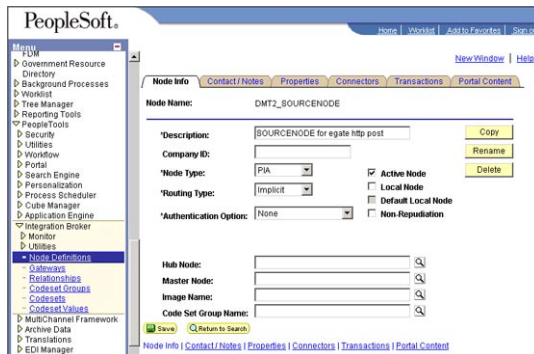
PeopleSoft.

Home | Worklist | Add to Favorites | Sign o

Menu
FDM
Government Resource Directory
Background Processes
Worklist
Tree Manager
Reporting Tools
PeopleTools
Security
Utilities
Workflow
Portal
Search Engine
Personalization
Process Scheduler
Cube Manager
Application Engine
Integration Broker
Monitor
Utilities
- Node Definitions
- Gateways
- Relationships
- Codeset Groups
- Codesets
- Codeset Values
MultiChannel Framework
Archive Data
Translations
EDI Manager

New Window | Help

Node Info | Contact / Notes | Properties | Connectors | Transactions | Portal Content

Node Name: DMT2_SOURCENODE

*Description: SOURCENODE for egate http post
Company ID:
*Node Type: PIA
*Routing Type: Implicit
*Authentication Option: None

Copy
Rename
Delete

Active Node
Local Node
Default Local Node
Non-Repudiation

Hub Node:
Master Node:
Image Name:
Code Set Group Name:

Save | Return to Search

Node Info | Contact / Notes | Properties | Connectors | Transactions | Portal Content